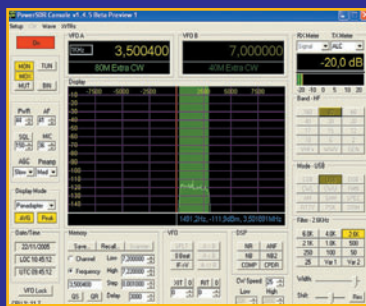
PowerSDR Console v1.4.5 Beta Preview 1
Setup Wave XVTRs
On
VFO A
3,500400
80M Extra CW
VFO B
7,000000
40M Extra CW
RX Meter TX Meter
Signal ALC
-20,0 dB
MON TUN
MOX
MUT BIN
Display
-7500 -5000 -2500 0 2500 5000 7500
Band - HF
AF
MIC
AGC Preamp
Slow Med
Display Mode
Panadapter
AVG Peak
Mode - USB
Date/Time
22/11/2005
LOC 10:45:12
UTC 09:45:12
VFO Lock
Memory
Save Recall
Channel
Frequency
3,500400
VFO
DSP
NR ANF
NB NB2
COMP CPDR
Filter - 2.6kHz
6.0K 4.0K 2.6K
2.1K 1.0K 500
250 100 50
25 Var 1 Var 2
Low
High
Width
Shift
Reset
1491,2Hz, -111,3dBm, 3,501891MHz